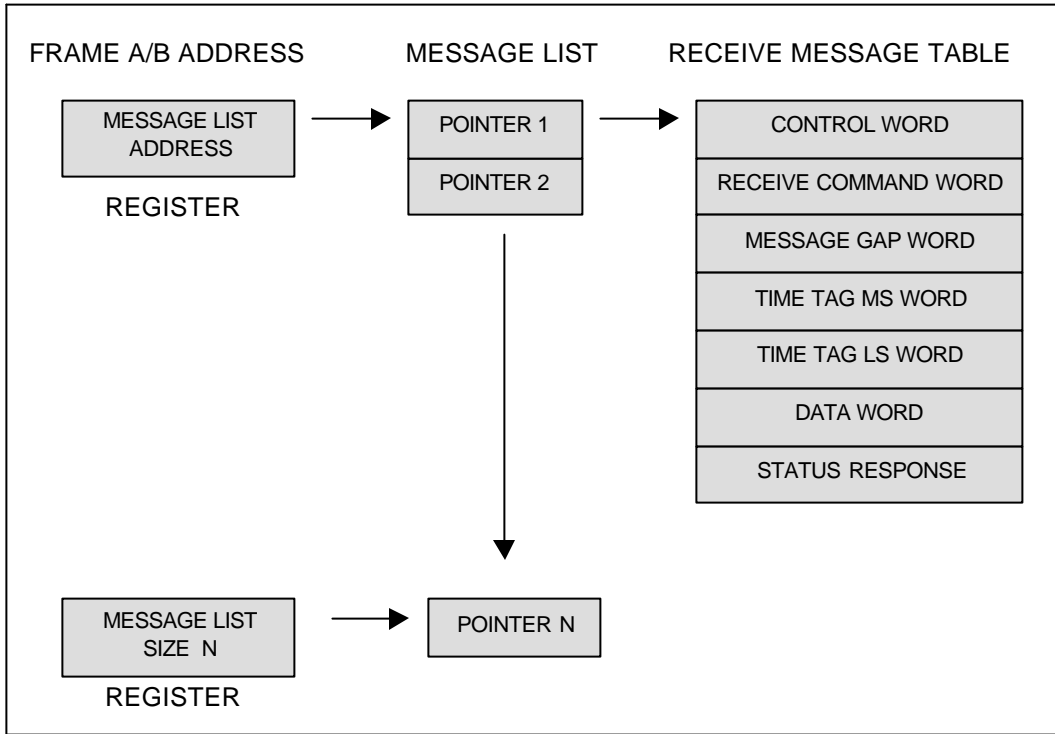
FRAME A/B ADDRESS

MESSAGE LIST

RECEIVE MESSAGE TABLE

MESSAGE LIST ADDRESS

REGISTER

POINTER 1

POINTER 2

CONTROL WORD

RECEIVE COMMAND WORD

MESSAGE GAP WORD

TIME TAG MS WORD

TIME TAG LS WORD

DATA WORD

STATUS RESPONSE

MESSAGE LIST SIZE N

REGISTER

POINTER N